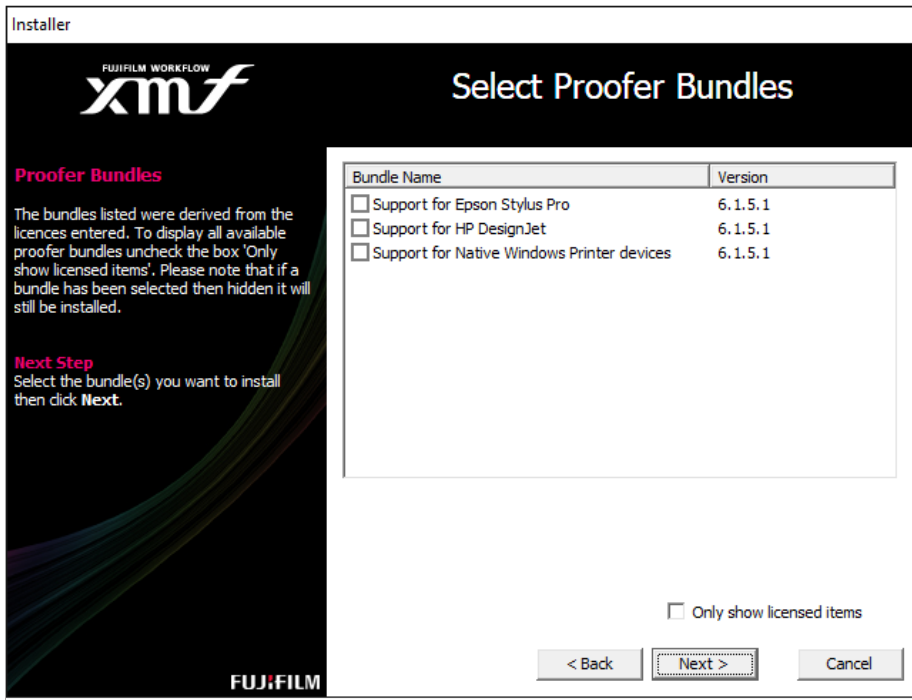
Installer

FUJIFILM WORKFLOW
xmf

Select Proofer Bundles

Proofer Bundles

The bundles listed were derived from the licences entered. To display all available proofer bundles uncheck the box 'Only show licensed items'. Please note that if a bundle has been selected then hidden it will still be installed.

Next Step
Select the bundle(s) you want to install then click **Next**.

| Bundle Name | Version |
|---|---|
| Support for Epson Stylus Pro | 6.1.5.1 |
| Support for HP DesignJet | 6.1.5.1 |
| Support for Native Windows Printer devices | 6.1.5.1 |

Only show licensed items

< Back
Next >
Cancel

FUJIFILM